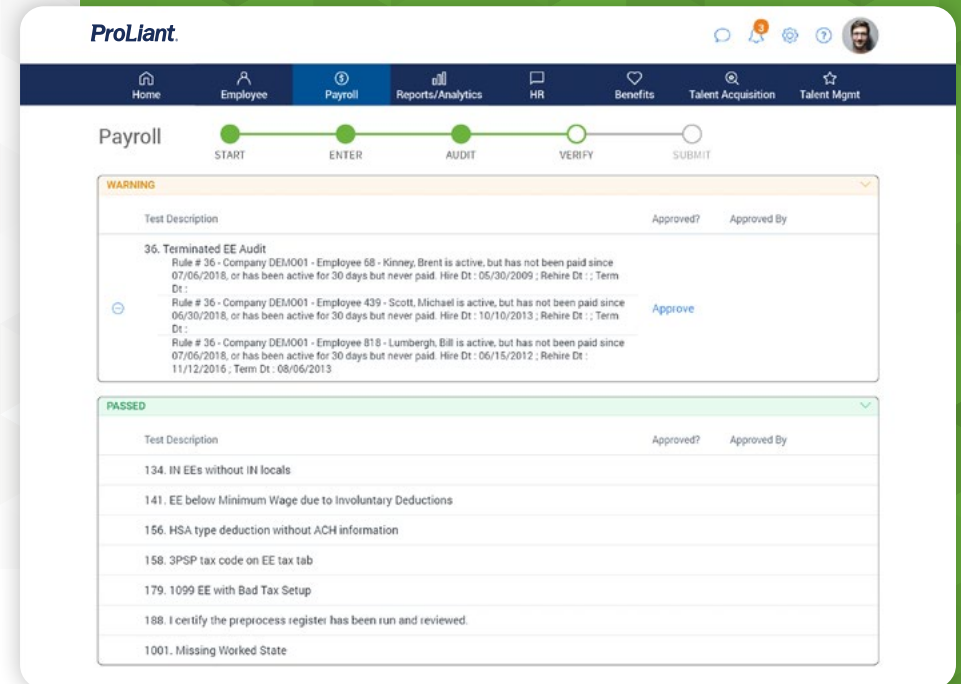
ProLiant.

3

Home
Employee
Payroll
Reports/Analytics
HR
Benefits
Talent Acquisition
Talent Mgmt

Payroll

START
ENTER
AUDIT
VERIFY
SUBMIT

WARNING

| Test Description | Approved? | Approved By |
|---|---|---|
| 36. Terminated EE Audit<br>Rule # 36 - Company DEMO01 - Employee 68 - Kinney, Brent is active, but has not been paid since 07/06/2018, or has been active for 30 days but never paid. Hire Dt : 05/30/2009 ; Rehire Dt : ; Term Dt :<br>Rule # 36 - Company DEMO01 - Employee 439 - Scott, Michael is active, but has not been paid since 06/30/2018, or has been active for 30 days but never paid. Hire Dt : 10/10/2013 ; Rehire Dt : ; Term Dt :<br>Rule # 36 - Company DEMO01 - Employee 818 - Lumbergh, Bill is active, but has not been paid since 07/06/2018, or has been active for 30 days but never paid. Hire Dt : 06/15/2012 ; Rehire Dt : 11/12/2016 ; Term Dt : 08/06/2013 | Approve | |

PASSED

| Test Description | Approved? | Approved By |
|---|---|---|
| 134. IN EEs without IN locals | | |
| 141. EE below Minimum Wage due to Involuntary Deductions | | |
| 156. HSA type deduction without ACH information | | |
| 158. 3PSP tax code on EE tax tab | | |
| 179. 1099 EE with Bad Tax Setup | | |
| 188. I certify the preprocess register has been run and reviewed. | | |
| 1001. Missing Worked State | | |